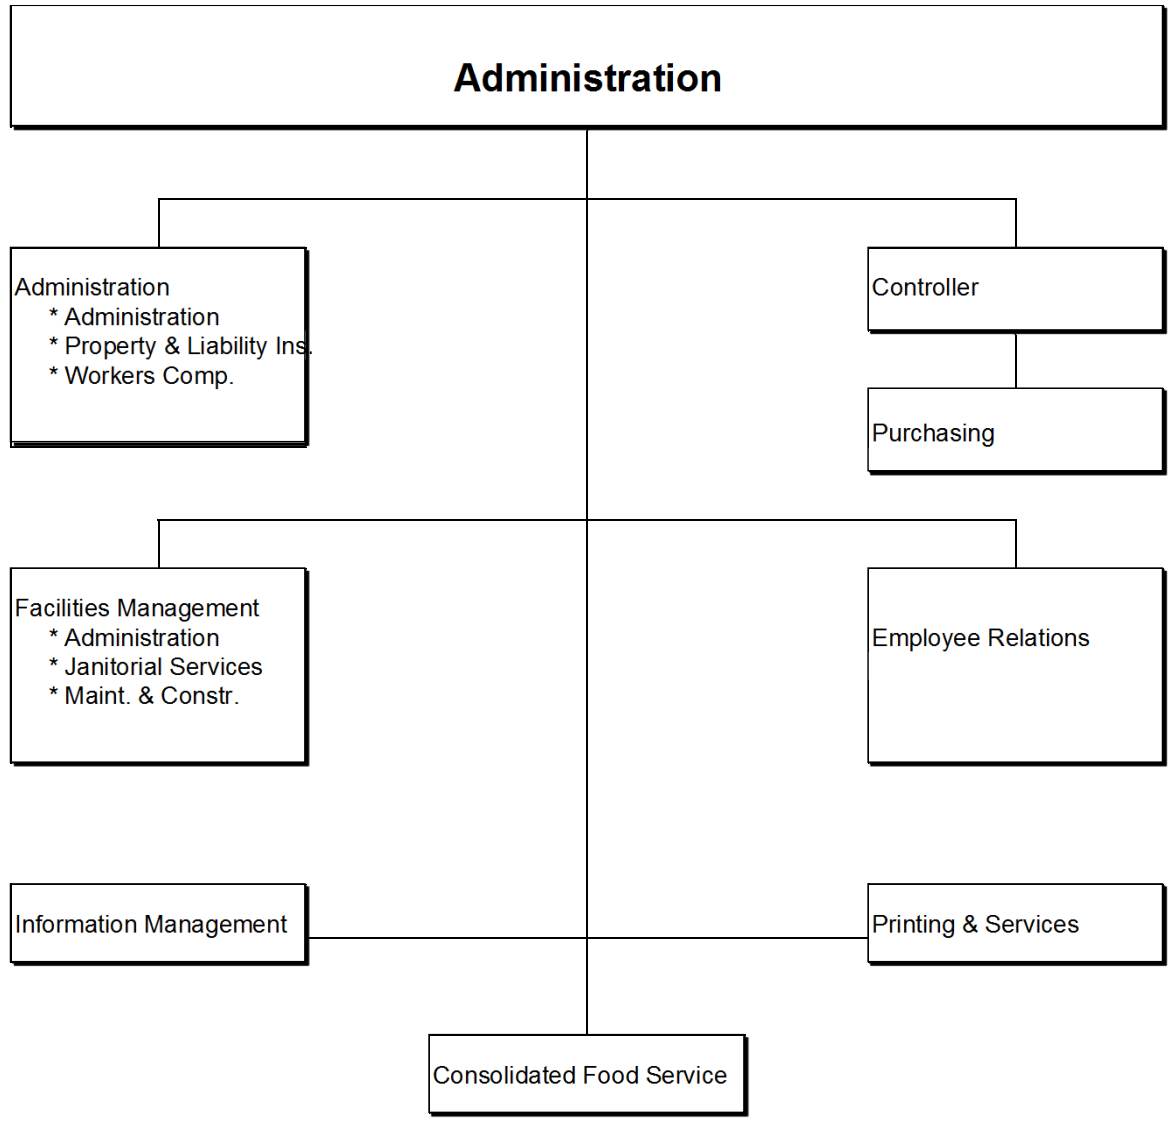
Administration

Administration
* Administration
* Property & Liability Ins.
* Workers Comp.

Controller

Purchasing

Facilities Management
* Administration
* Janitorial Services
* Maint. & Constr.

Employee Relations

Information Management

Printing & Services

Consolidated Food Service